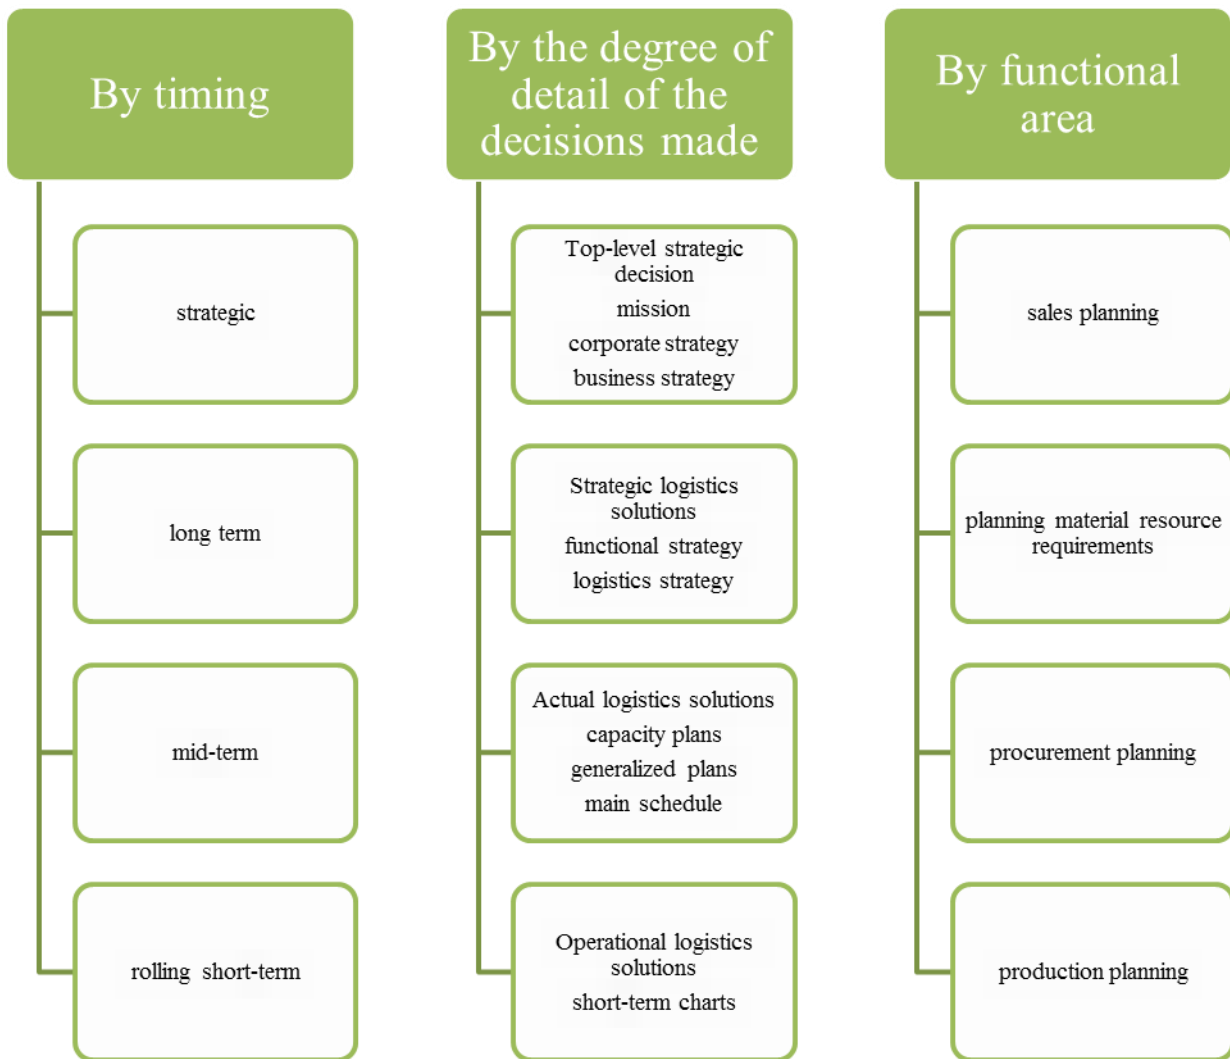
By timing

strategic

long term

mid-term

rolling short-term

By the degree of detail of the decisions made

Top-level strategic decision
mission
corporate strategy
business strategy

Strategic logistics solutions
functional strategy
logistics strategy

Actual logistics solutions
capacity plans
generalized plans
main schedule

Operational logistics solutions
short-term charts

By functional area

sales planning

planning material resource requirements

procurement planning

production planning